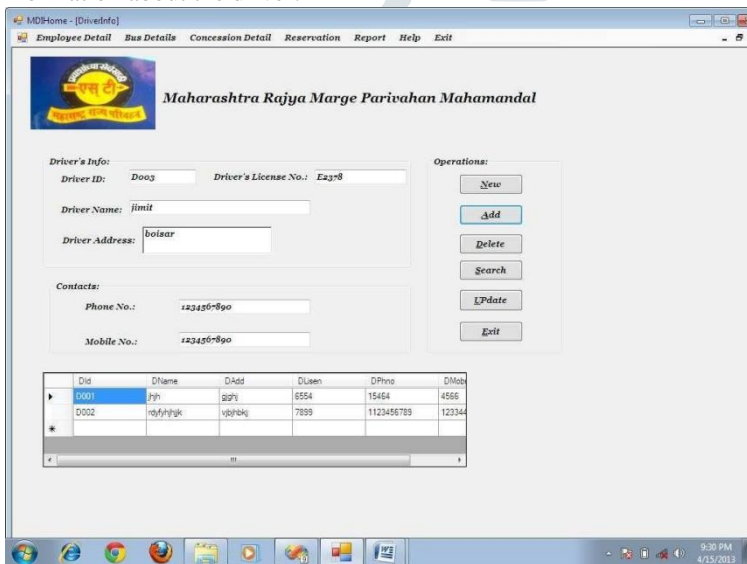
MDIHome - [DriverInfo]

Employee Detail Bus Details Concession Detail Reservation Report Help Exit

एस टी

Maharashtra Rajya Marge Parivahan Mahamandal

Driver's Info:

Driver ID: D003

Driver's License No.: E2378

Driver Name: jimit

Driver Address: boisar

Contacts:

Phone No.: 1234567890

Mobile No.: 1234567890

Operations:

New

Add

Delete

Search

UPdate

Exit

| | DId | DName | DAdd | DLisen | DPhno | DMob |
|---|---|---|---|---|---|---|
| ▸ | D001 | jhjh | gjghj | 6554 | 15464 | 4566 |
| | D002 | rdyfyhjhjk | vjbjhbkj | 7899 | 1123456789 | 123344 |
| * | | | | | | |

9:30 PM
4/15/2013